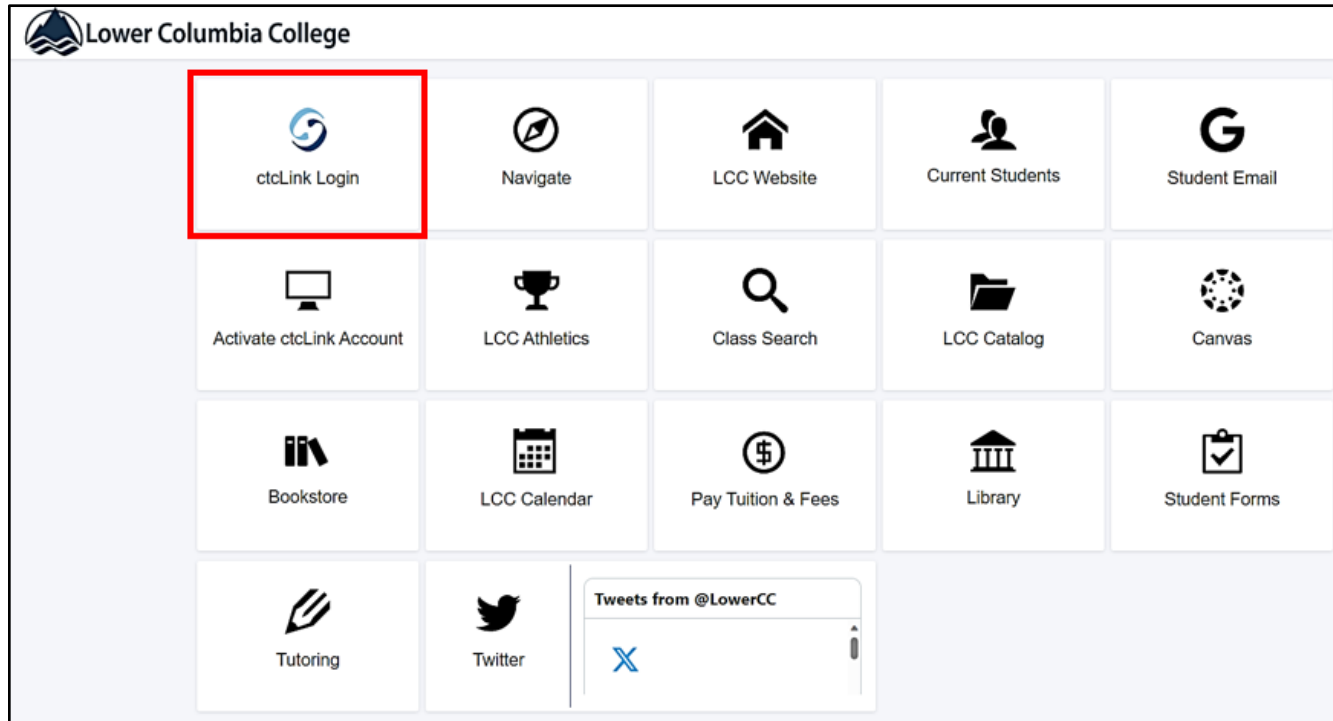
Lower Columbia College

ctcLink Login

Navigate

LCC Website

Current Students

Student Email

Activate ctcLink Account

LCC Athletics

Class Search

LCC Catalog

Canvas

Bookstore

LCC Calendar

Pay Tuition & Fees

Library

Student Forms

Tutoring

Twitter

Tweets from @LowerCC